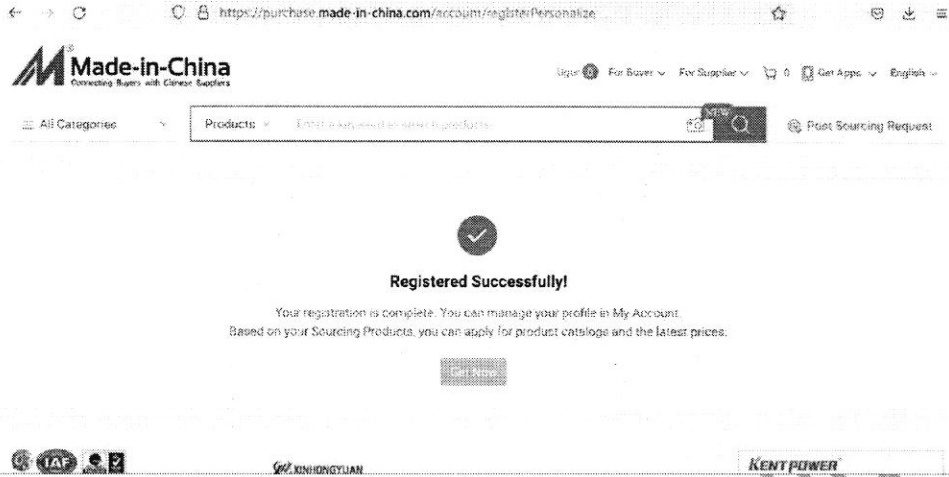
https://purchase.made-in-china.com/account/registerPersonalize

Made-in-China
Connecting Buyers with Chinese Suppliers

Hi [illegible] For Buyer For Supplier 0 Get Apps English

All Categories Products Enter a keyword to search products NEW Post Sourcing Request

Registered Successfully!

Your registration is complete. You can manage your profile in My Account.
Based on your Sourcing Products, you can apply for product cataloge and the latest prices.

Get Now

IAF

XINHONGYUAN

KENTPOWER